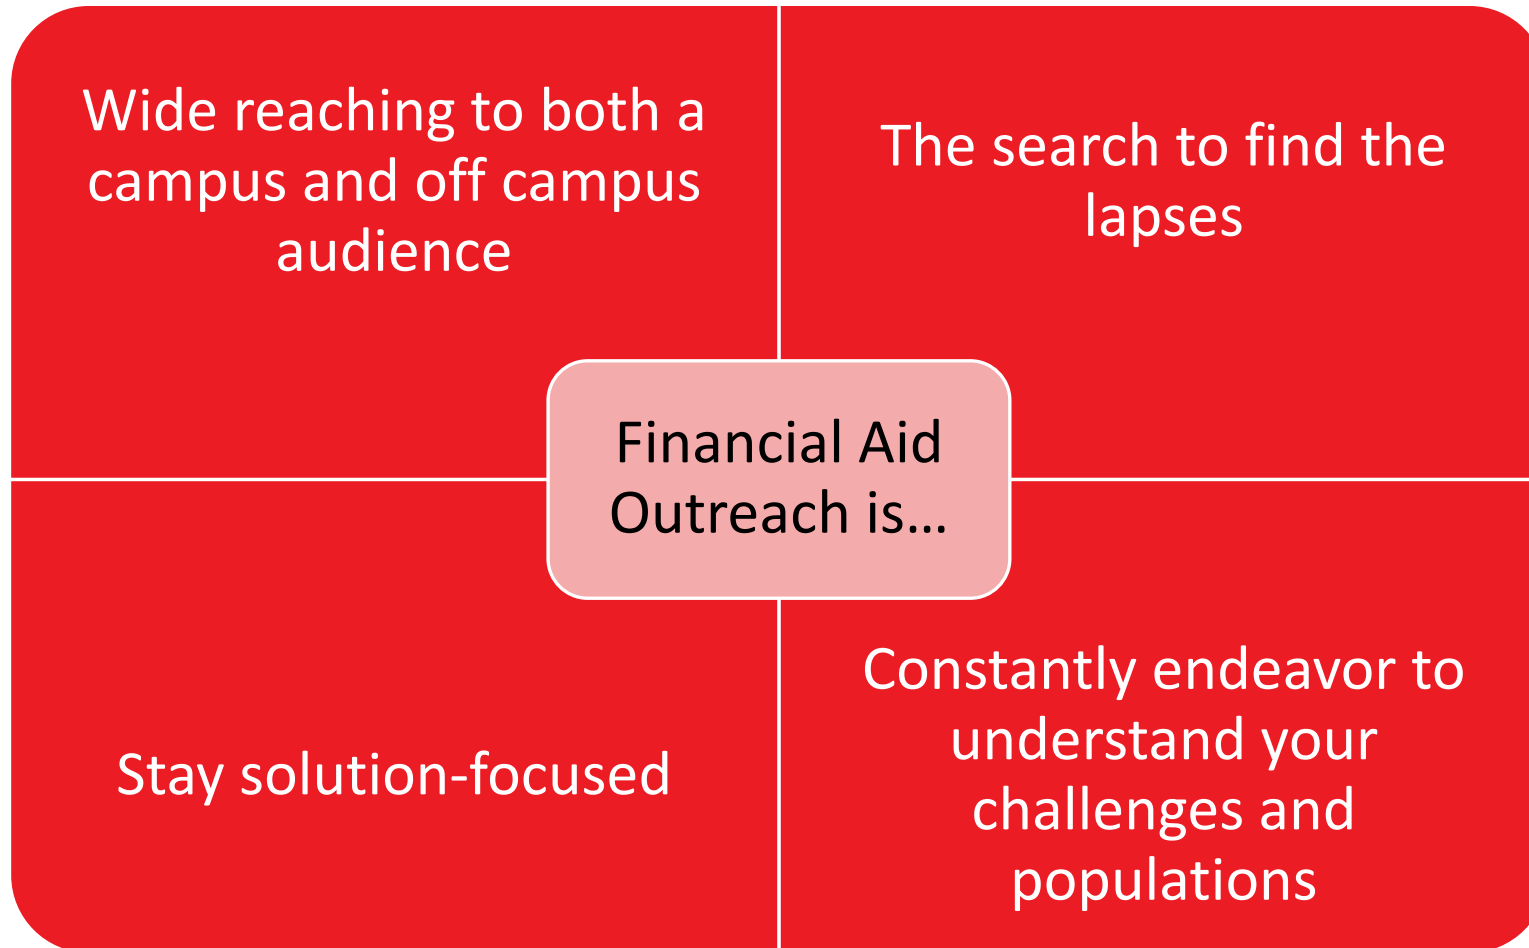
Wide reaching to both a campus and off campus audience

The search to find the lapses

Financial Aid Outreach is…

Stay solution-focused

Constantly endeavor to understand your challenges and populations